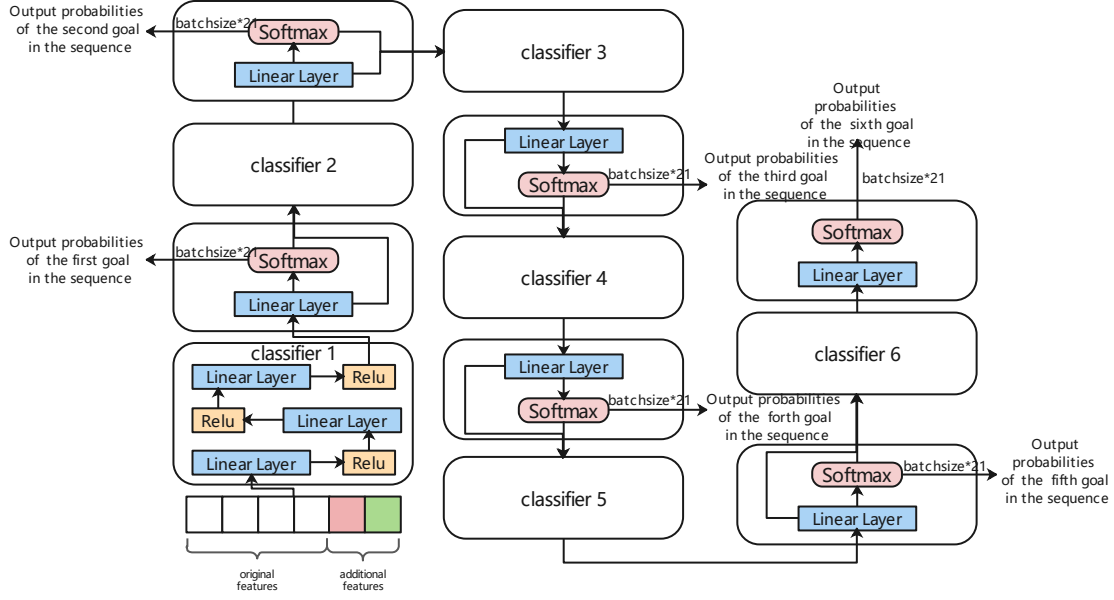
Output probabilities of the second goal in the sequence

batchsize*21

Softmax

Linear Layer

classifier 2

Output probabilities of the first goal in the sequence

batchsize*21

Softmax

Linear Layer

classifier 1

Linear Layer

Relu

Relu

Linear Layer

Linear Layer

Relu

original features

additional features

classifier 3

Linear Layer

Softmax

batchsize*21

Output probabilities of the third goal in the sequence

classifier 4

Linear Layer

Softmax

batchsize*21

Output probabilities of the forth goal in the sequence

classifier 5

Output probabilities of the sixth goal in the sequence

batchsize*21

Softmax

Linear Layer

classifier 6

Softmax

batchsize*21

Linear Layer

Output probabilities of the fifth goal in the sequence